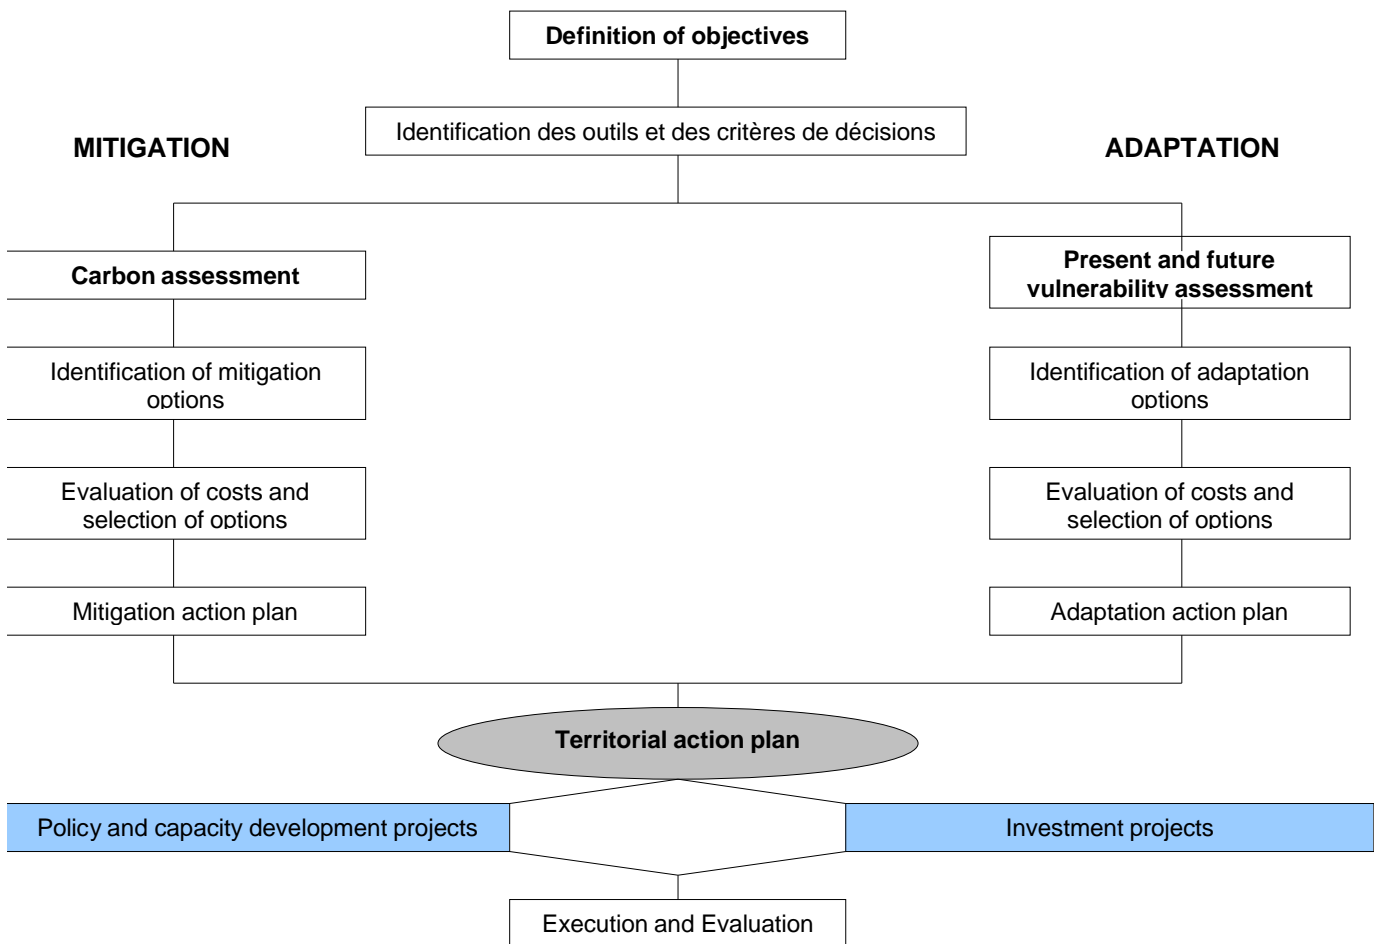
Definition of objectives

Identification des outils et des critères de décisions

MITIGATION

ADAPTATION

Carbon assessment

Identification of mitigation options

Evaluation of costs and selection of options

Mitigation action plan

Present and future vulnerability assessment

Identification of adaptation options

Evaluation of costs and selection of options

Adaptation action plan

Territorial action plan

Policy and capacity development projects

Investment projects

Execution and Evaluation